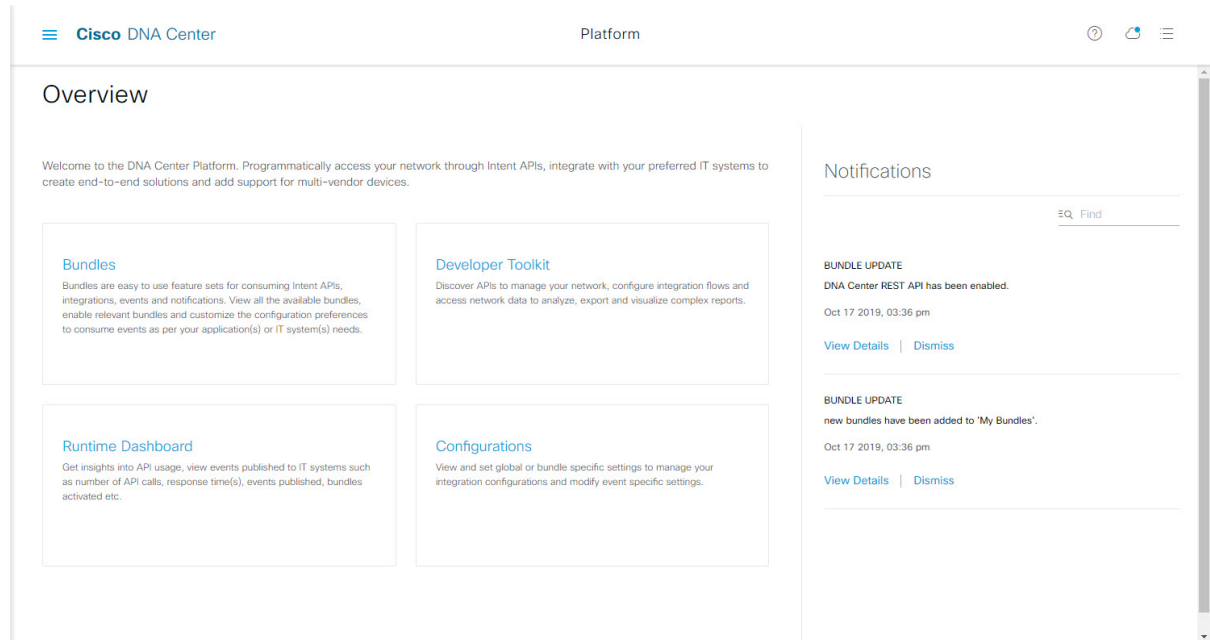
Cisco DNA Center

Platform

Overview

Welcome to the DNA Center Platform. Programmatically access your network through Intent APIs, integrate with your preferred IT systems to create end-to-end solutions and add support for multi-vendor devices.

Bundles
Bundles are easy to use feature sets for consuming Intent APIs, integrations, events and notifications. View all the available bundles, enable relevant bundles and customize the configuration preferences to consume events as per your application(s) or IT system(s) needs.

Developer Toolkit
Discover APIs to manage your network, configure integration flows and access network data to analyze, export and visualize complex reports.

Runtime Dashboard
Get insights into API usage, view events published to IT systems such as number of API calls, response time(s), events published, bundles activated etc.

Configurations
View and set global or bundle specific settings to manage your integration configurations and modify event specific settings.

Notifications

Find

BUNDLE UPDATE
DNA Center REST API has been enabled.
Oct 17 2019, 03:36 pm
View Details | Dismiss

BUNDLE UPDATE
new bundles have been added to 'My Bundles'.
Oct 17 2019, 03:36 pm
View Details | Dismiss